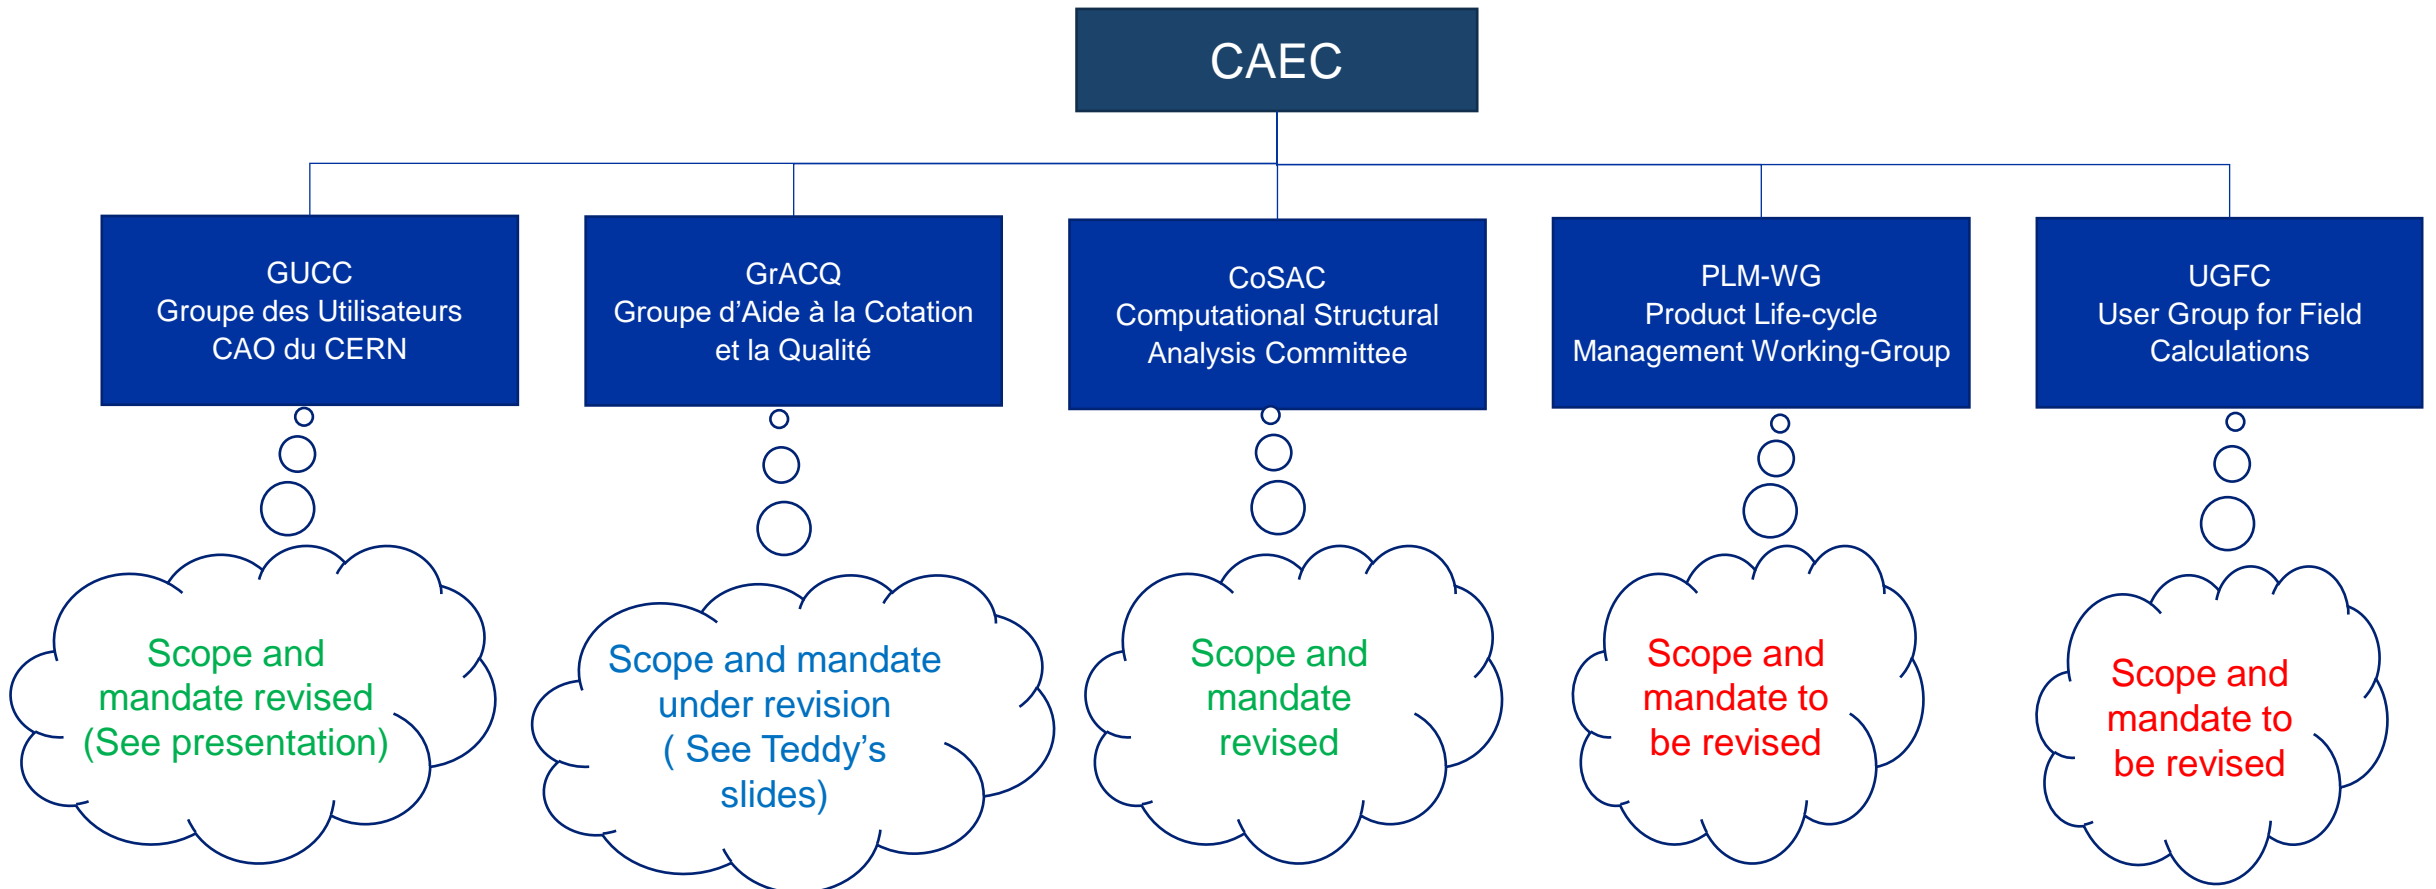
CAEC

GUCC
Groupe des Utilisateurs CAO du CERN

GrACQ
Groupe d’Aide à la Cotation et la Qualité

CoSAC
Computational Structural Analysis Committee

PLM-WG
Product Life-cycle Management Working-Group

UGFC
User Group for Field Calculations

Scope and mandate revised (See presentation)

Scope and mandate under revision ( See Teddy’s slides)

Scope and mandate revised

Scope and mandate to be revised

Scope and mandate to be revised